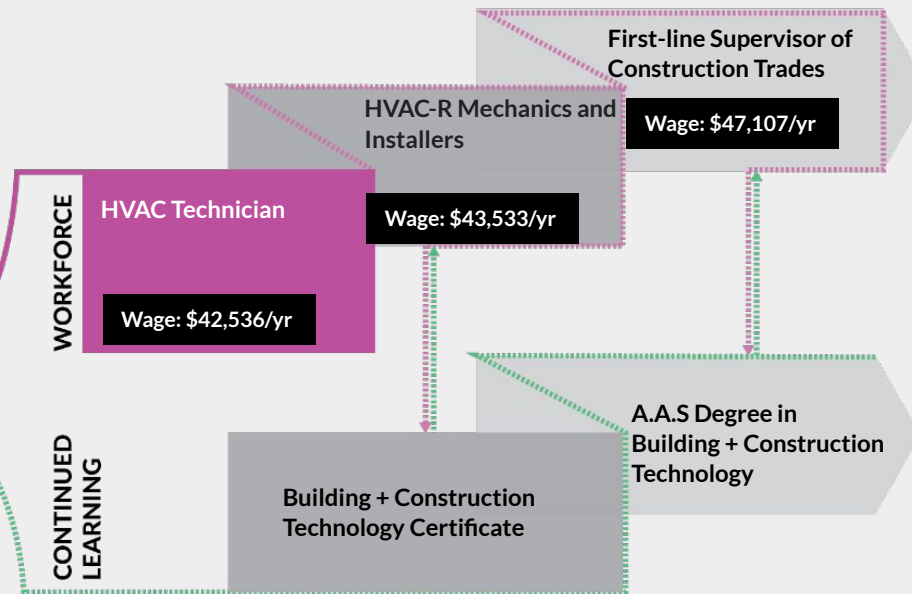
First-line Supervisor of Construction Trades

Wage: $47,107/yr

HVAC-R Mechanics and Installers

Wage: $43,533/yr

WORKFORCE

HVAC Technician

Wage: $42,536/yr

A.A.S Degree in Building + Construction Technology

CONTINUED LEARNING

Building + Construction Technology Certificate